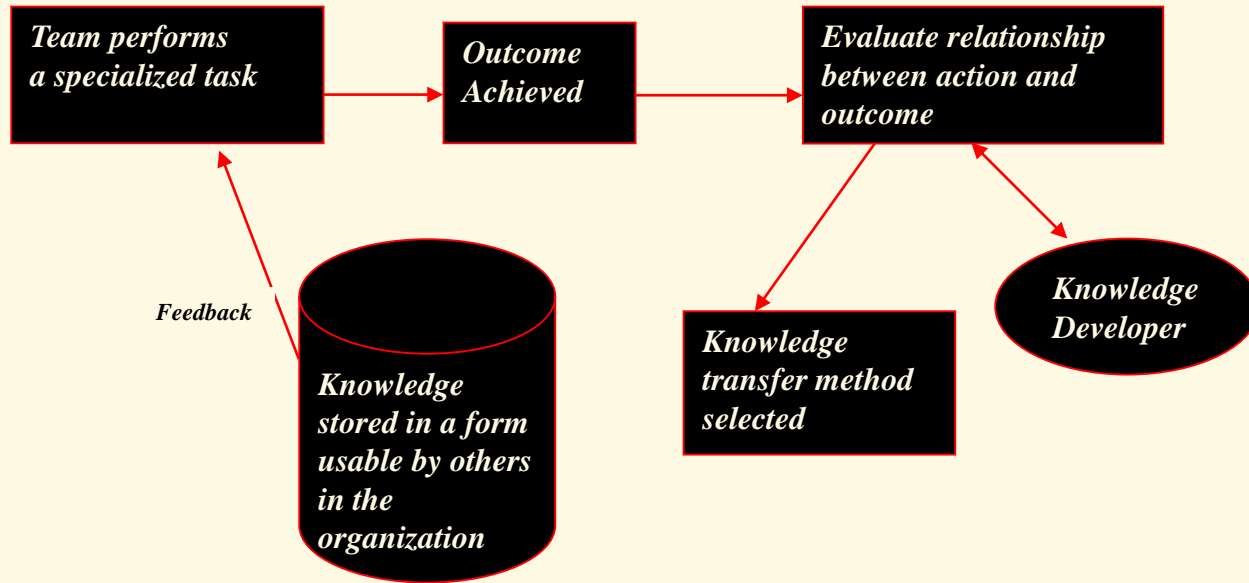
Team performs a specialized task

Outcome Achieved

Evaluate relationship between action and outcome

Feedback

Knowledge stored in a form usable by others in the organization

Knowledge transfer method selected

Knowledge Developer